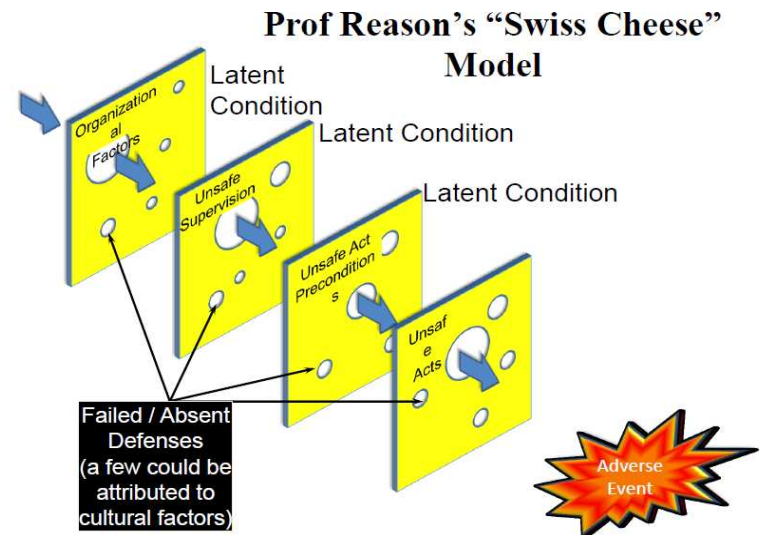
Prof Reason's "Swiss Cheese" Model

Latent Condition

Organizational Factors

Latent Condition

Unsafe Supervision

Latent Condition

Unsafe Act Preconditions

Unsafe Acts

Failed / Absent Defenses (a few could be attributed to cultural factors)

Adverse Event